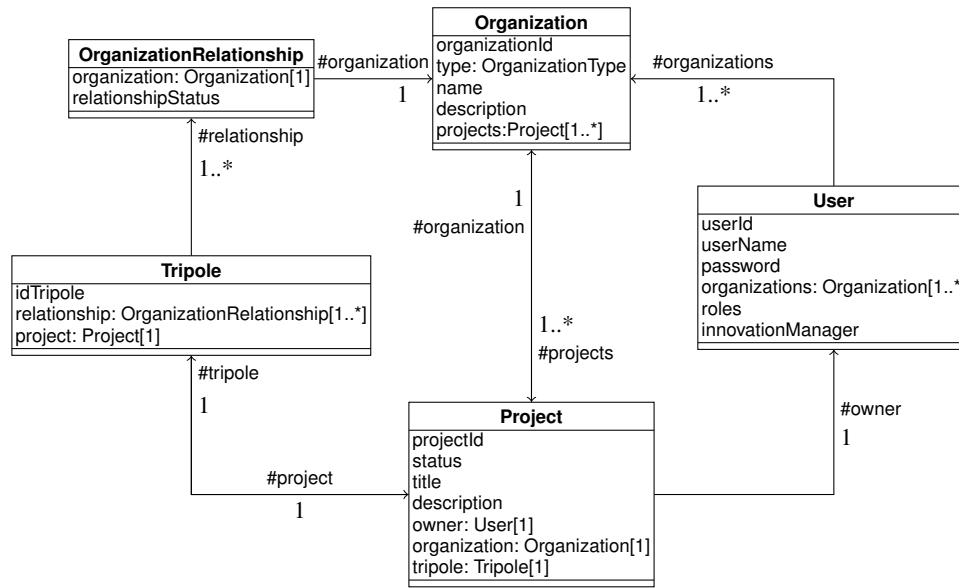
OrganizationRelationship
organization: Organization[1]
relationshipStatus

#organization
1

Organization
organizationId
type: OrganizationType
name
description
projects:Project[1..*]

#organizations
1..*

#relationship
1..*

1
#organization

User
userId
userName
password
organizations: Organization[1..*]
roles
innovationManager

Tripole
idTripole
relationship: OrganizationRelationship[1..*]
project: Project[1]

1..*
#projects

#tripole
1

#owner
1

Project
projectId
status
title
description
owner: User[1]
organization: Organization[1]
tripole: Tripole[1]

#project
1